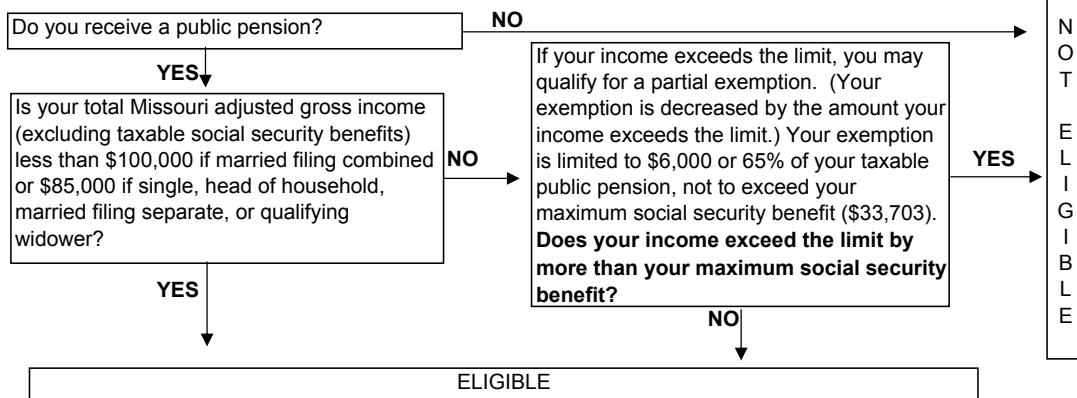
Do you receive a public pension?

NO

NOT ELIGIBLE

YES

Is your total Missouri adjusted gross income (excluding taxable social security benefits) less than \$100,000 if married filing combined or \$85,000 if single, head of household, married filing separate, or qualifying widower?

NO

If your income exceeds the limit, you may qualify for a partial exemption. (Your exemption is decreased by the amount your income exceeds the limit.) Your exemption is limited to \$6,000 or 65% of your taxable public pension, not to exceed your maximum social security benefit (\$33,703). **Does your income exceed the limit by more than your maximum social security benefit?**

YES

YES

NO

ELIGIBLE